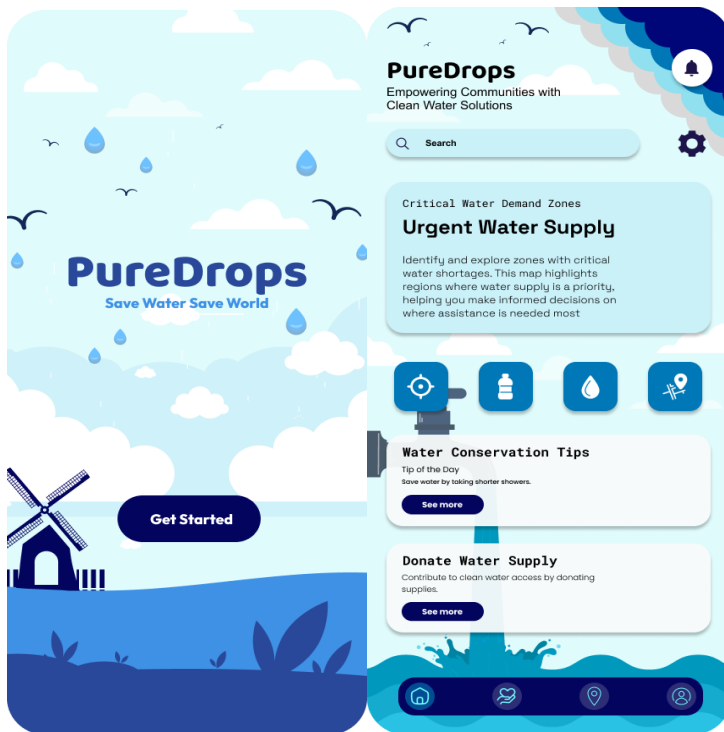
PureDrops
Save Water Save World

Get Started

PureDrops
Empowering Communities with Clean Water Solutions

Search

Critical Water Demand Zones
Urgent Water Supply
Identify and explore zones with critical water shortages. This map highlights regions where water supply is a priority, helping you make informed decisions on where assistance is needed most

Water Conservation Tips
Tip of the Day
Save water by taking shorter showers.
See more

Donate Water Supply
Contribute to clean water access by donating supplies.
See more